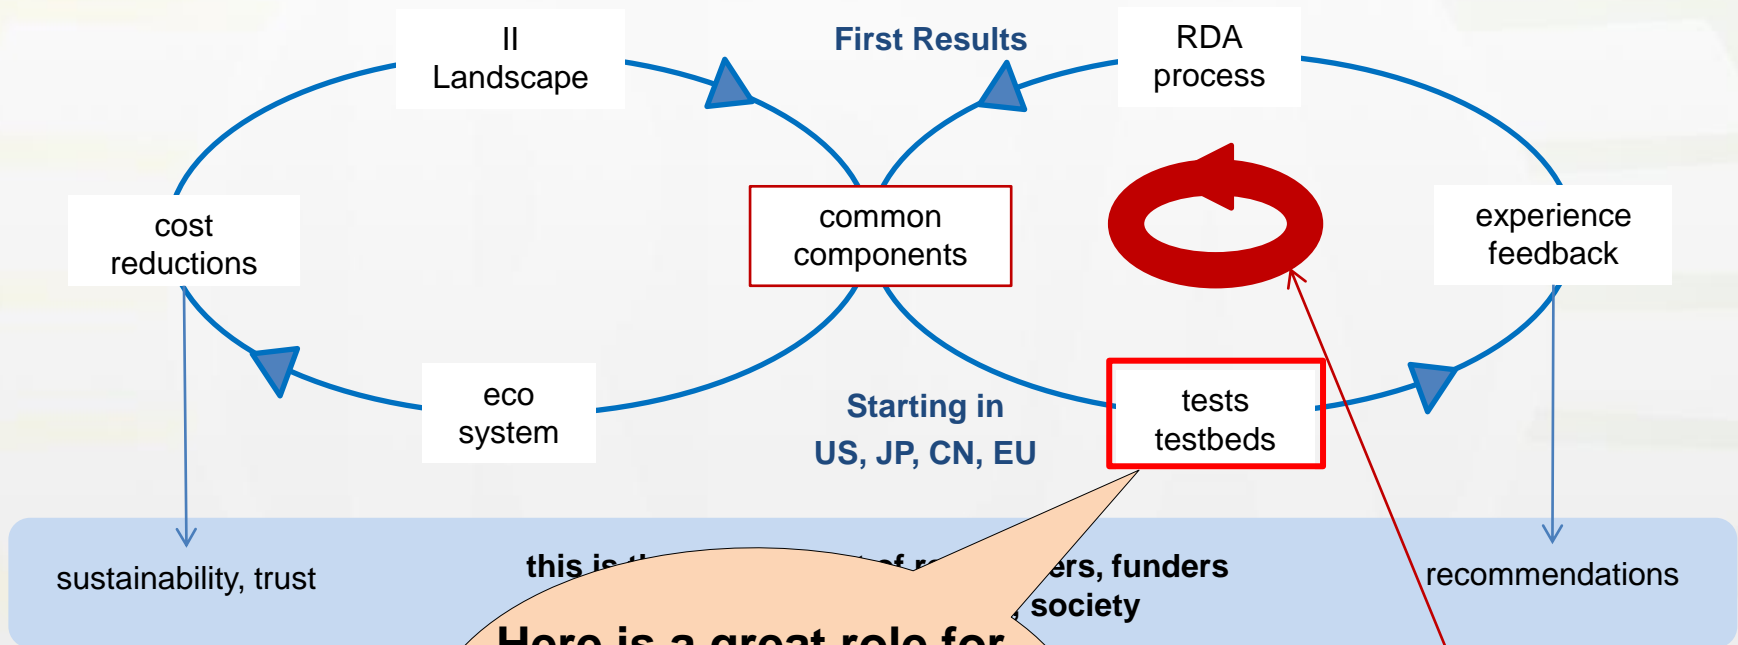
II Landscape

First Results

RDA process

cost reductions

common components

experience feedback

eco system

Starting in US, JP, CN, EU

tests testbeds

sustainability, trust

this is t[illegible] of r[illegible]ers, funders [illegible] society

recommendations

Here is a great role for